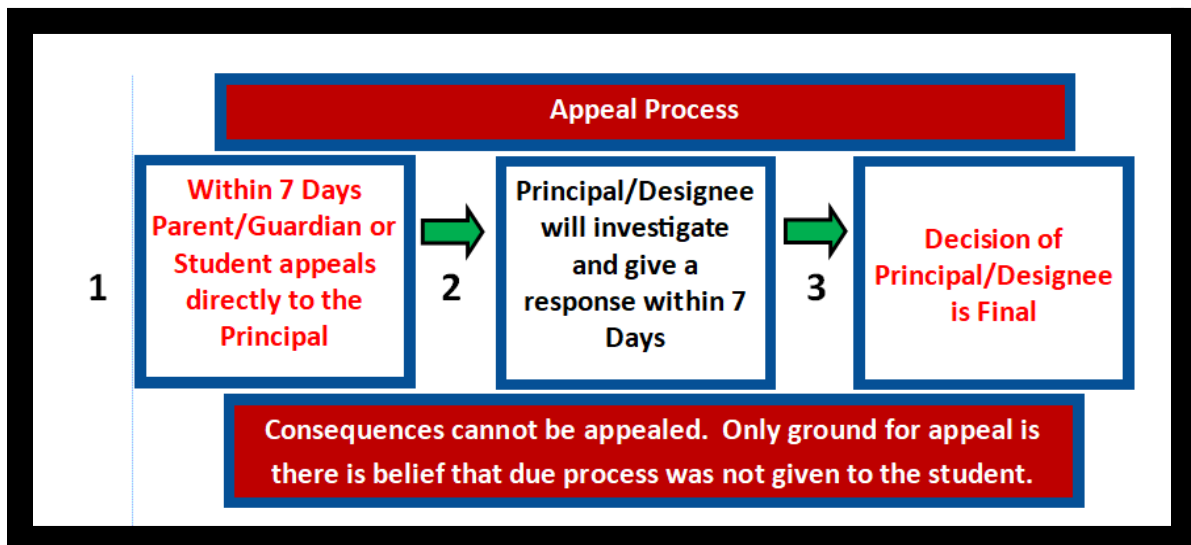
Appeal Process

1

Within 7 Days Parent/Guardian or Student appeals directly to the Principal

2

Principal/Designee will investigate and give a response within 7 Days

3

Decision of Principal/Designee is Final

Consequences cannot be appealed. Only ground for appeal is there is belief that due process was not given to the student.